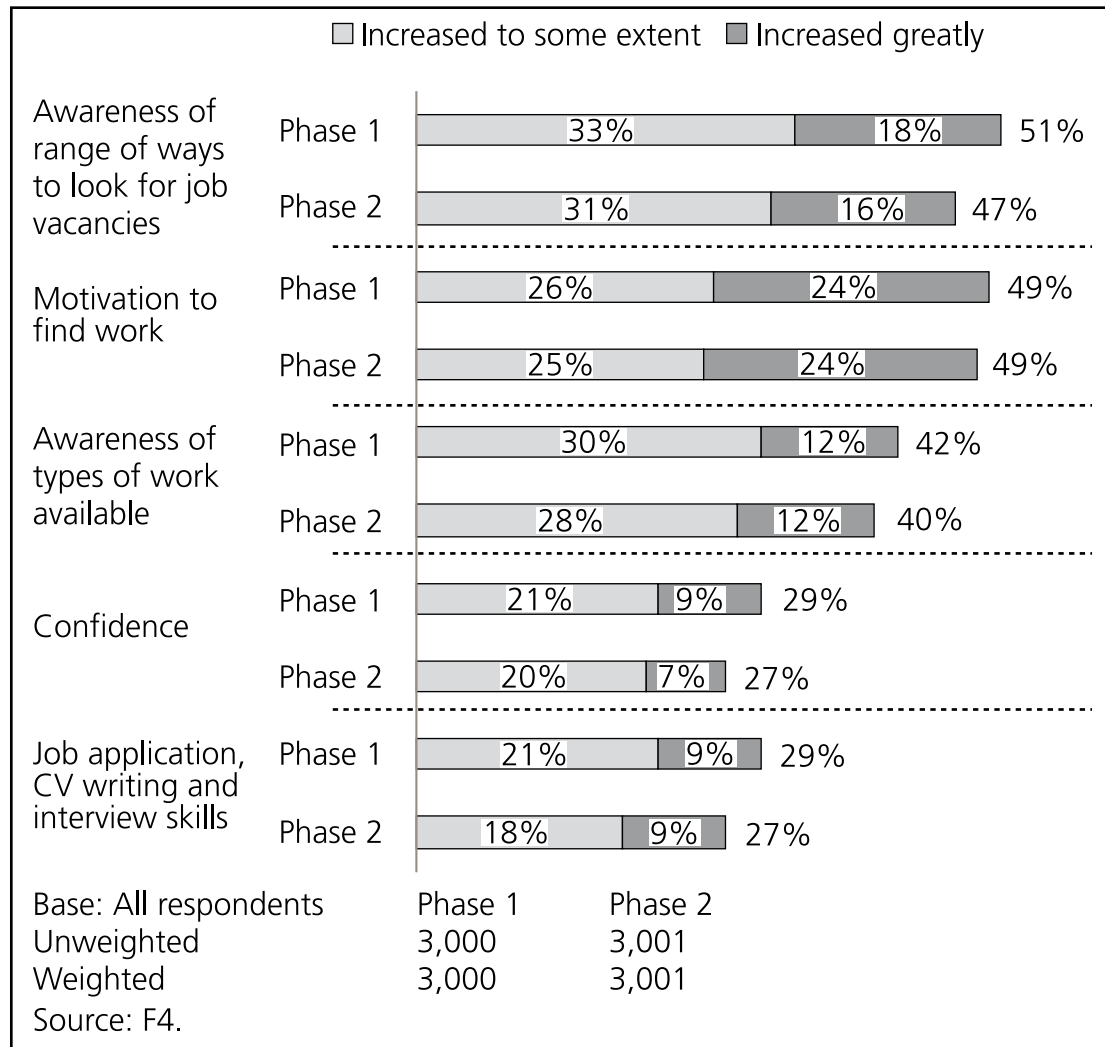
Increased to some extent  Increased greatly

Awareness of range of ways to look for job vacancies
Phase 1 33% 18% 51%
Phase 2 31% 16% 47%

Motivation to find work
Phase 1 26% 24% 49%
Phase 2 25% 24% 49%

Awareness of types of work available
Phase 1 30% 12% 42%
Phase 2 28% 12% 40%

Confidence
Phase 1 21% 9% 29%
Phase 2 20% 7% 27%

Job application, CV writing and interview skills
Phase 1 21% 9% 29%
Phase 2 18% 9% 27%

| Base: All respondents | Phase 1 | Phase 2 |
|---|---|---|
| Unweighted | 3,000 | 3,001 |
| Weighted | 3,000 | 3,001 |

Source: F4.